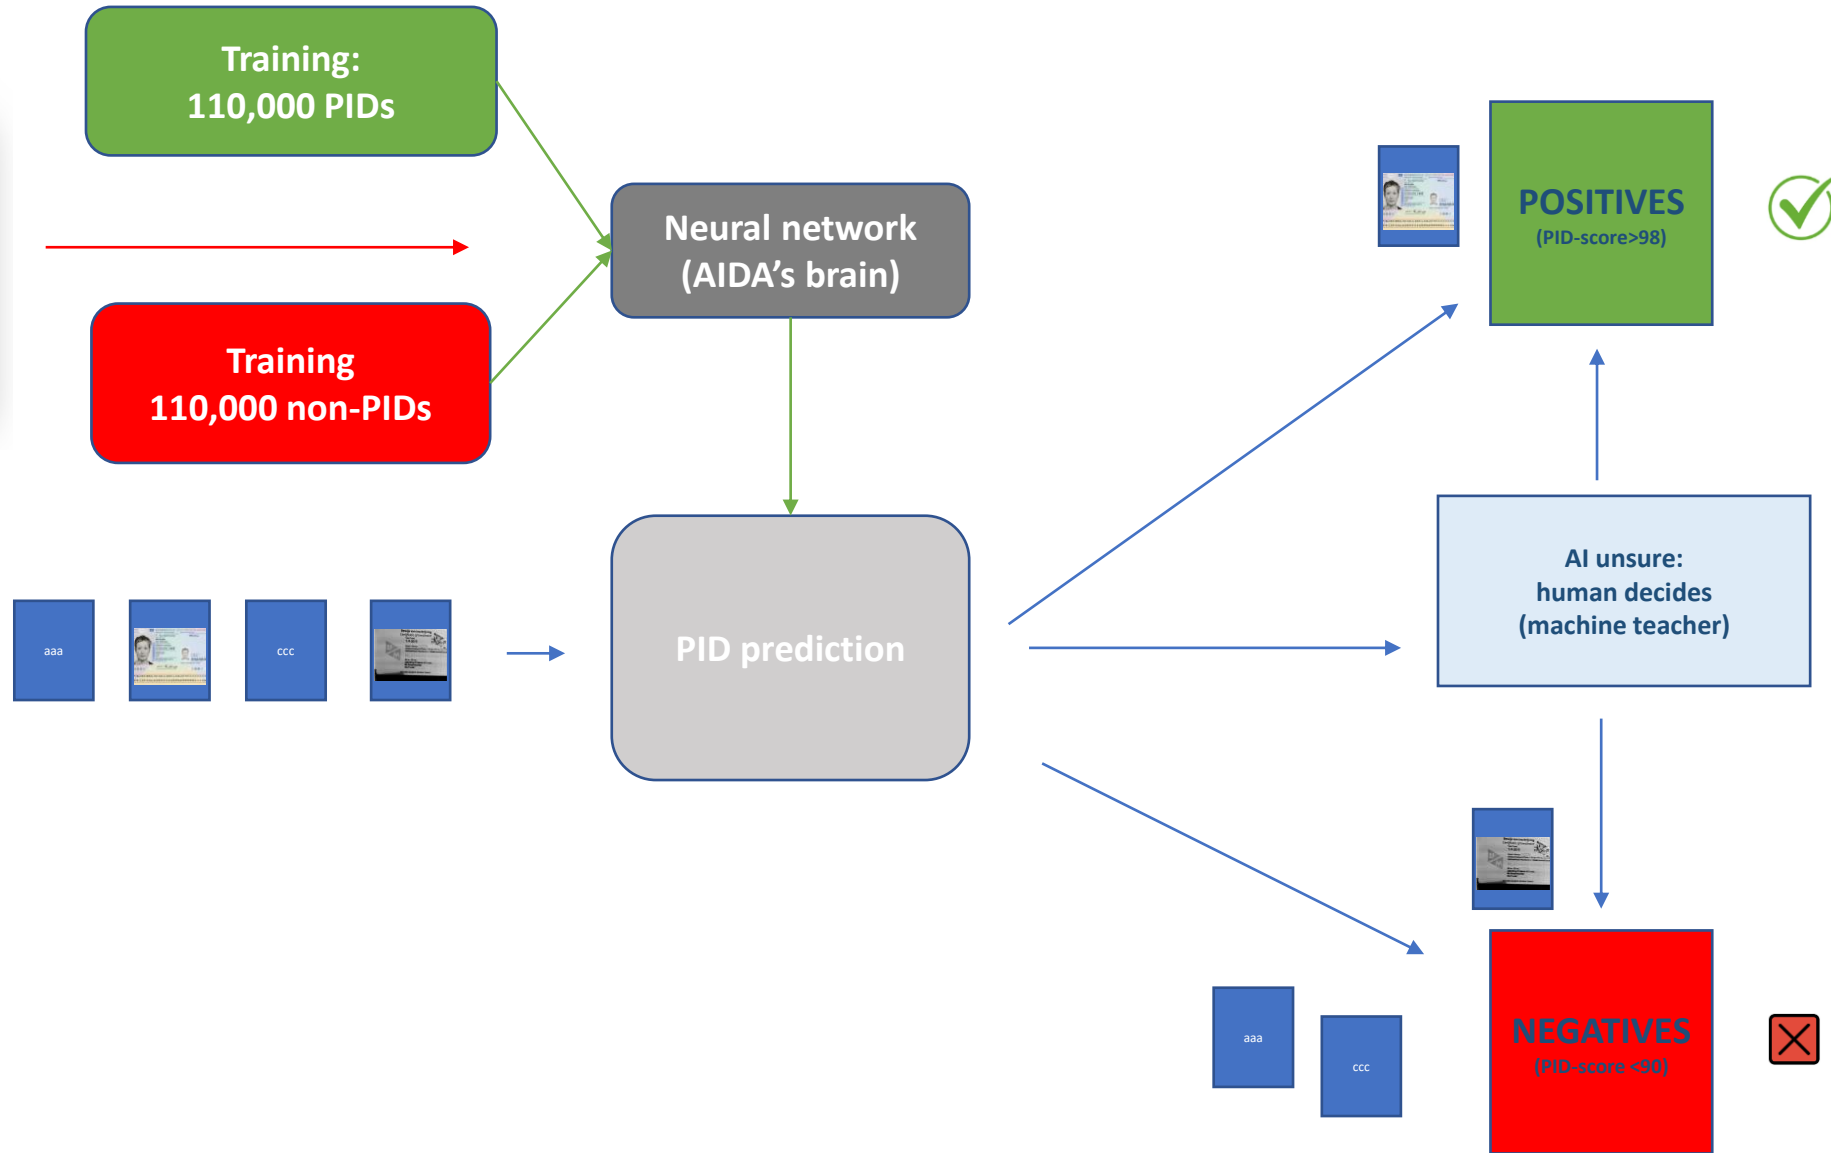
Training:
110,000 PIDs

Training
110,000 non-PIDs

Neural network
(AIDA's brain)

aaa

ccc

PID prediction

POSITIVES
(PID-score>98)

AI unsure:
human decides
(machine teacher)

aaa

ccc

NEGATIVES
(PID-score <90)